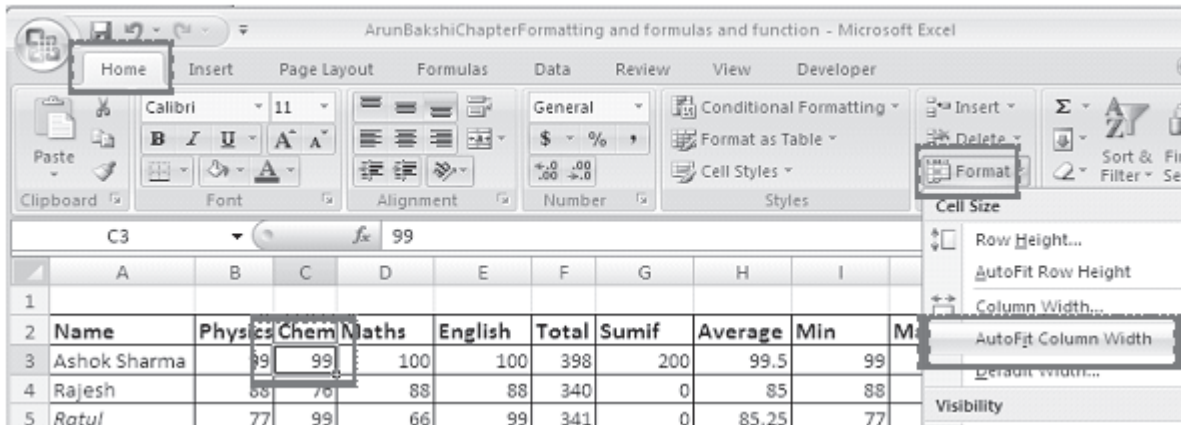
ArunBakshiChapterFormatting and formulas and function - Microsoft Excel

Home Insert Page Layout Formulas Data Review View Developer

Paste
Clipboard

Calibri 11
B I U A A
Font

Alignment

General
$ % ,
$\frac{+.0}{.00}$ $\frac{.00}{+.0}$
Number

Conditional Formatting
Format as Table
Cell Styles
Styles

Insert
Delete
Format

Sort & Filter
Fi Se

C3 $f_x$ 99

Cell Size
Row Height...
AutoFit Row Height
Column Width...
AutoFit Column Width
Default Width...
Visibility

| | A | B | C | D | E | F | G | H | I | |
|---|---|---|---|---|---|---|---|---|---|---|
| 1 | | | | | | | | | | |
| 2 | Name | Physics | Chem | Maths | English | Total | Sumif | Average | Min | Ma |
| 3 | Ashok Sharma | 99 | 99 | 100 | 100 | 398 | 200 | 99.5 | 99 | |
| 4 | Rajesh | 88 | 76 | 88 | 88 | 340 | 0 | 85 | 88 | |
| 5 | Ratul | 77 | 99 | 66 | 99 | 341 | 0 | 85.25 | 77 | |